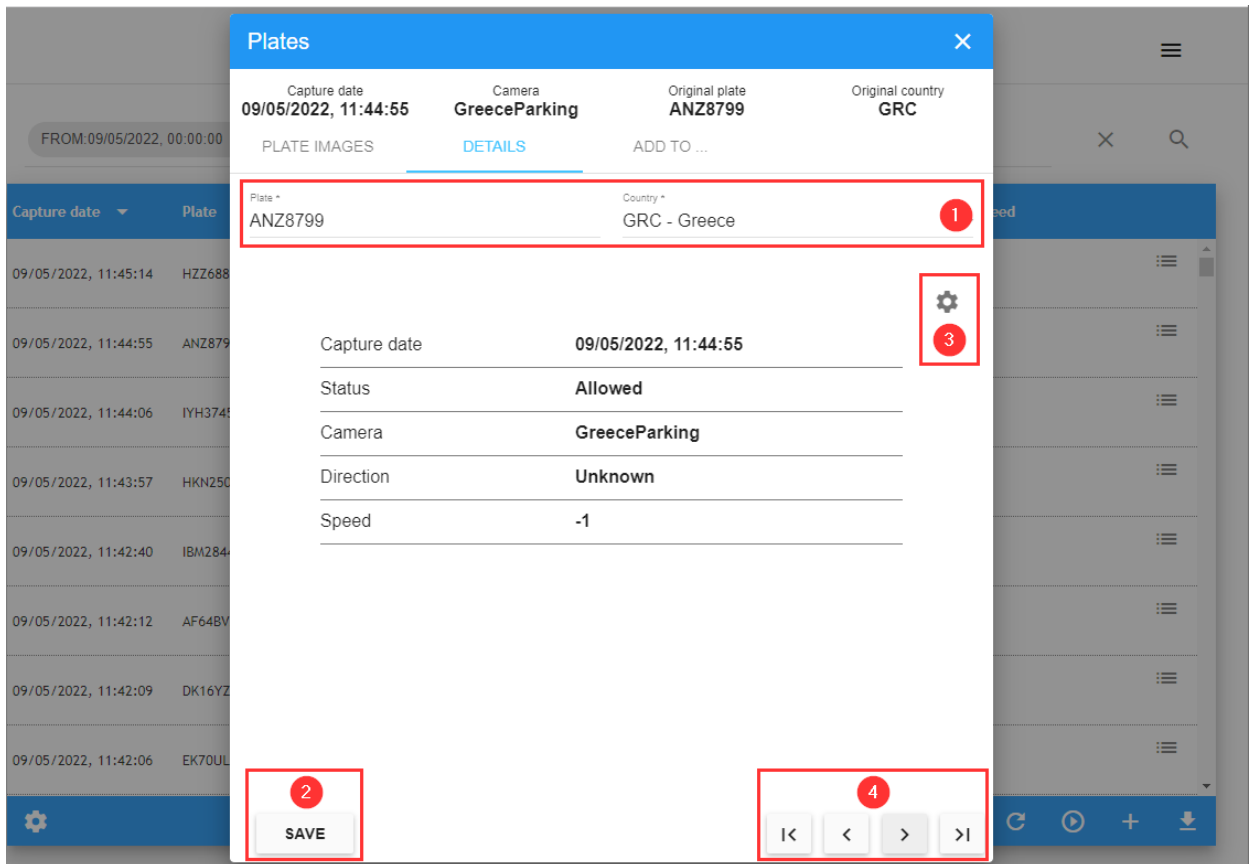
FROM:09/05/2022, 00:00:00

| Capture date | Plate |
|---|---|
| 09/05/2022, 11:45:14 | HZZ688 |
| 09/05/2022, 11:44:55 | ANZ879 |
| 09/05/2022, 11:44:06 | IYH3745 |
| 09/05/2022, 11:43:57 | HKN250 |
| 09/05/2022, 11:42:40 | IBM284 |
| 09/05/2022, 11:42:12 | AF64BV |
| 09/05/2022, 11:42:09 | DK16YZ |
| 09/05/2022, 11:42:06 | EK70UL |

eed

Plates

Capture date
09/05/2022, 11:44:55

Camera
GreeceParking

Original plate
ANZ8799

Original country
GRC

PLATE IMAGES
DETAILS
ADD TO ...

Plate *
ANZ8799

Country *
GRC - Greece

1

3

| Capture date | 09/05/2022, 11:44:55 |
|---|---|
| Status | Allowed |
| Camera | GreeceParking |
| Direction | Unknown |
| Speed | -1 |

2

SAVE

4